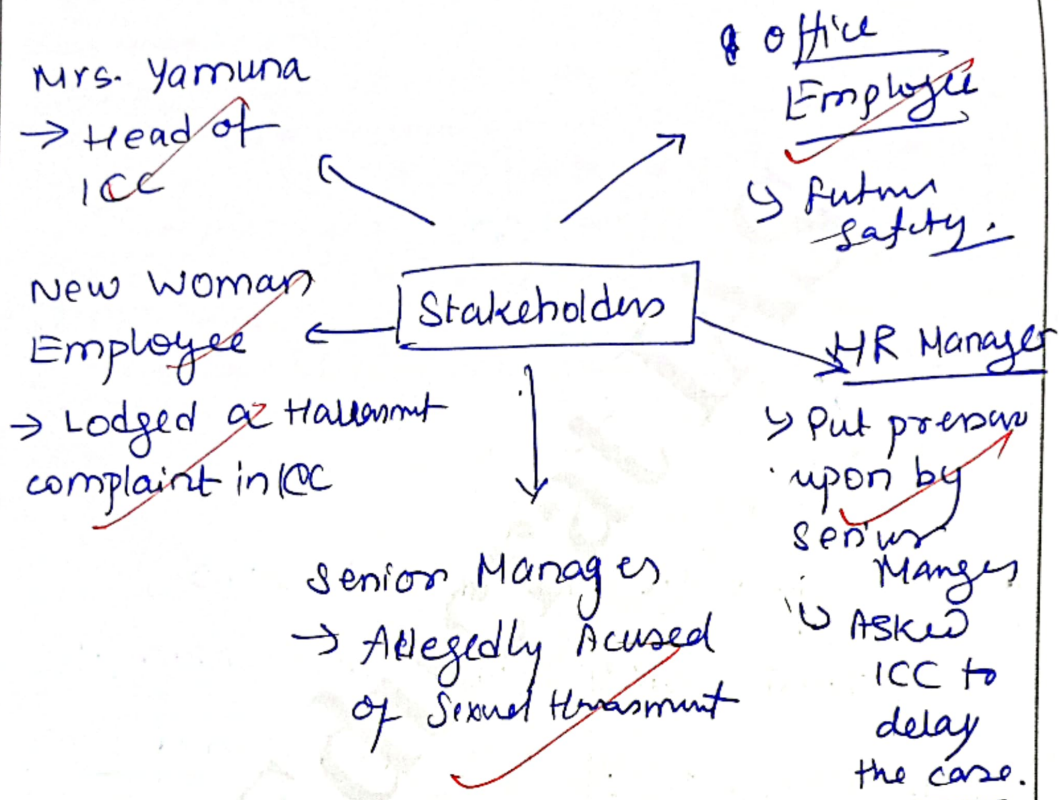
Mrs. Yamuna
→ Head of ICC

& Office Employee
↳ Future safety.

New Woman Employee
→ Lodged a Harassment complaint in ICC

Stakeholders

HR Manager
↳ Put pressure upon by Senior Manager
↳ Asked ICC to delay the case.

Senior Manager
→ Allegedly Accused of Sexual Harassment